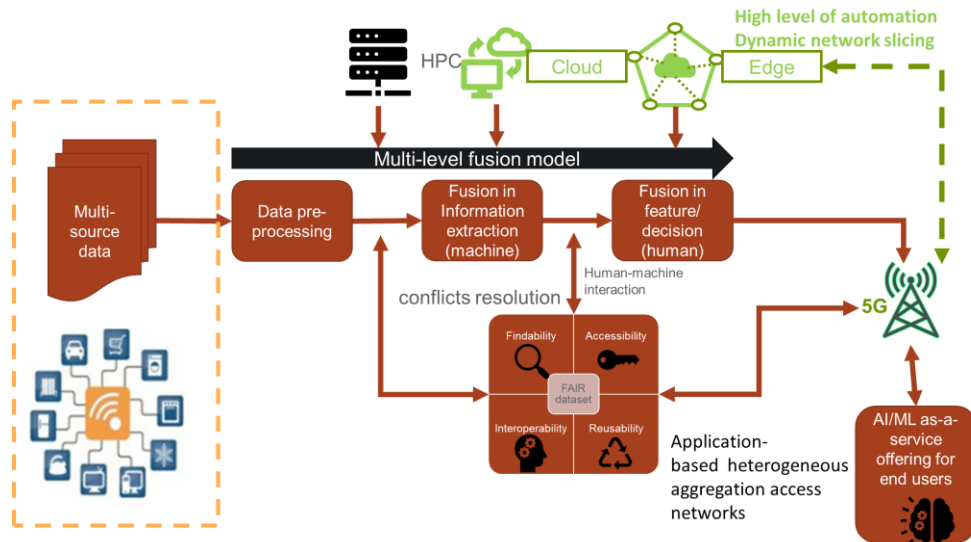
High level of automation
Dynamic network slicing

HPC

Cloud

Edge

Multi-level fusion model

Multi-source data

Data pre-processing

Fusion in Information extraction (machine)

Fusion in feature/ decision (human)

Human-machine interaction

conflicts resolution

Findability

Accessibility

FAIR dataset

Interoperability

Reusability

5G

Application-based heterogeneous aggregation access networks

AI/ML as-a-service offering for end users